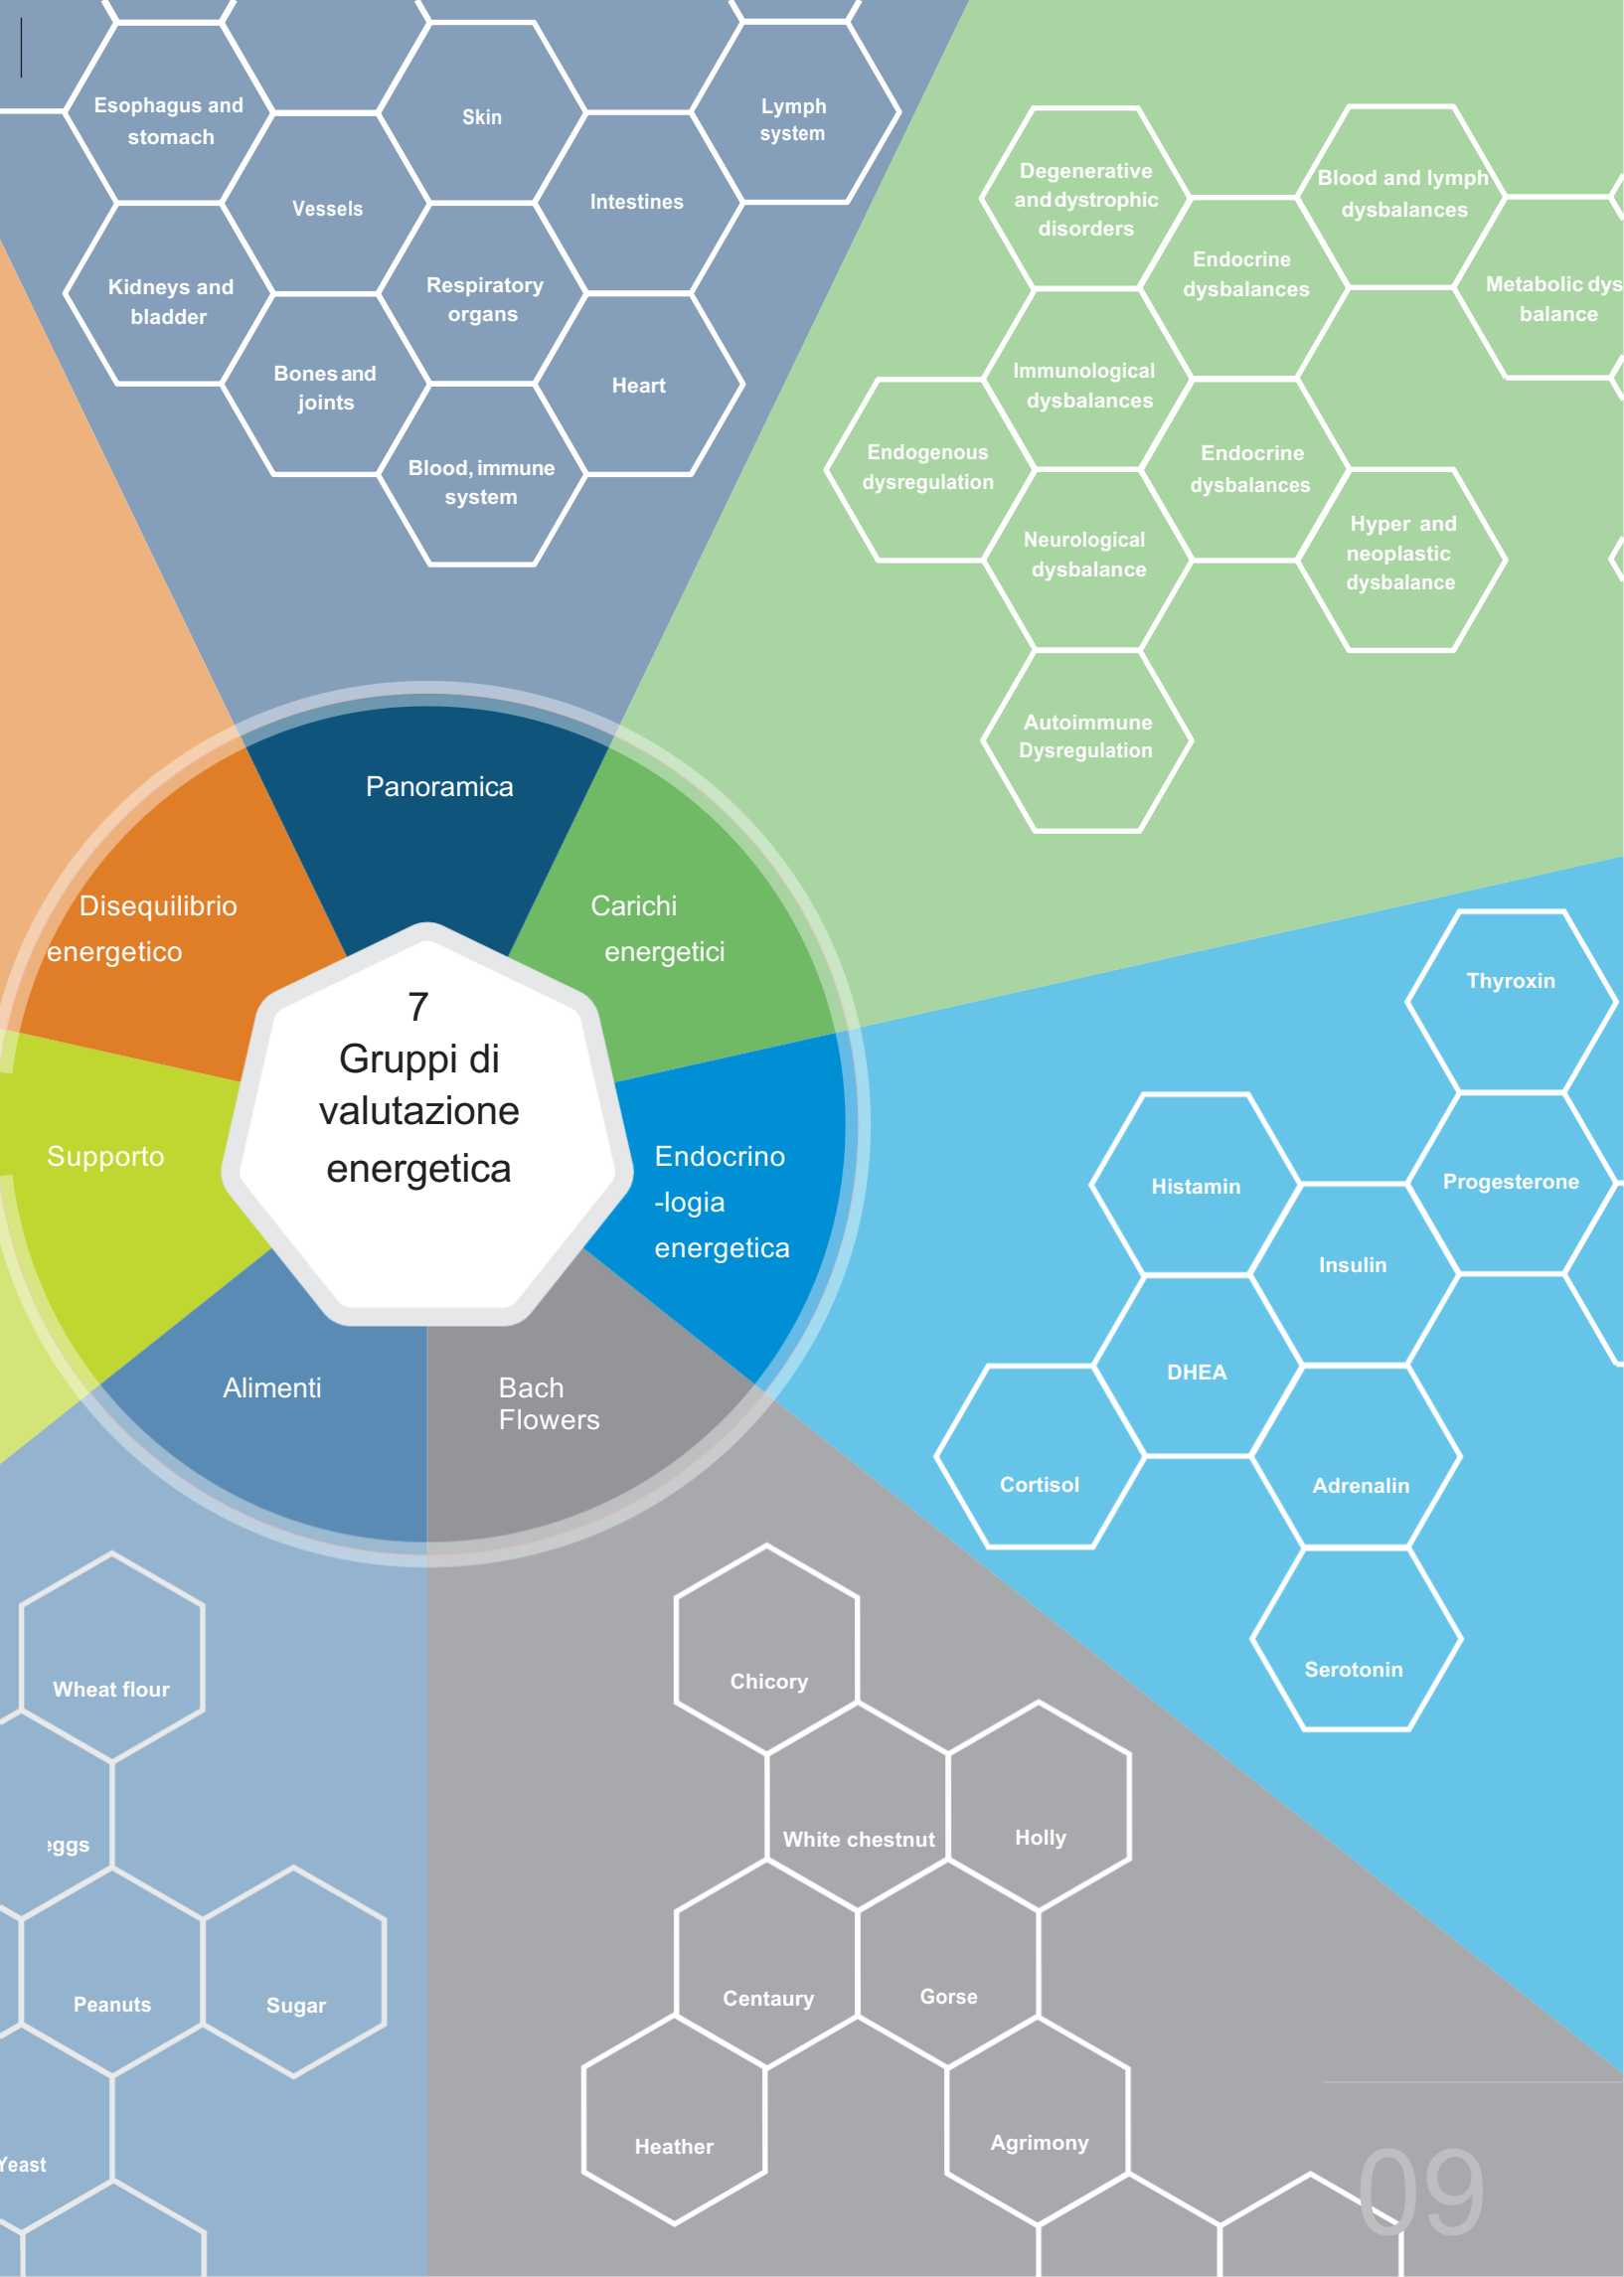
Esophagus and stomach

Skin

Lymph system

Vessels

Intestines

Kidneys and bladder

Respiratory organs

Bones and joints

Heart

Blood, immune system

Degenerative and dystrophic disorders

Blood and lymph dysbalances

Endocrine dysbalances

Metabolic dys balance

Immunological dysbalances

Endogenous dysregulation

Endocrine dysbalances

Neurological dysbalance

Hyper and neoplastic dysbalance

Autoimmune Dysregulation

Panoramica

Disequilibrio energetico

Carichi energetici

7 Gruppi di valutazione energetica

Supporto

Endocrino -logia energetica

Alimenti

Bach Flowers

Thyroxin

Histamin

Progesterone

Insulin

DHEA

Cortisol

Adrenalin

Serotonin

Wheat flour

ggs

Peanuts

Sugar

Yeast

Chicory

White chestnut

Holly

Centaury

Gorse

Heather

Agrimony

09